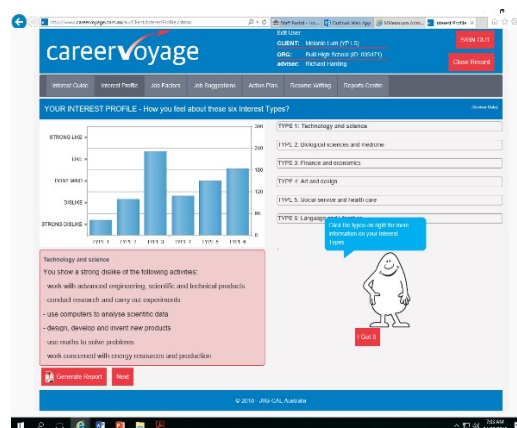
http://www.careervoyage.com.au/.../Client/InterestProfile/show

Staff Portal - Ho... | Outlook Web App | Millennium Scho... | Interest Profile

careervoyage

Edit User
CLIENT: Melanie Lum (YP LG)
ORG: Rulli High School (ID: 005471)
adviser: Richard Harding

SIGN OUT
Close Record

Interest Guide | Interest Profile | Job Factors | Job Suggestions | Action Plan | Resume Writing | Reports Centre

YOUR INTEREST PROFILE - How you feel about these six Interest Types?

STRONG LIKE
LIKE
DON'T MIND
DISLIKE
STRONG DISLIKE

300
240
180
120
60
0

TYPE 1 TYPE 2 TYPE 3 TYPE 4 TYPE 5 TYPE 6

TYPE 1: Technology and science
TYPE 2: Biological sciences and medicine
TYPE 3: Finance and economics
TYPE 4: Art and design
TYPE 5: Social service and health care
TYPE 6: Language and literature

Click the types on right for more information on your Interest Types

I Got It

Technology and science
You show a strong dislike of the following activities:
work with advanced engineering, scientific and technical products
conduct research and carry out experiments
- use computers to analyse scientific data
- design, develop and invent new products
use maths to solve problems
work concerned with energy resources and production

Generate Report
Next

© 2018 - JRG-CAL Australia